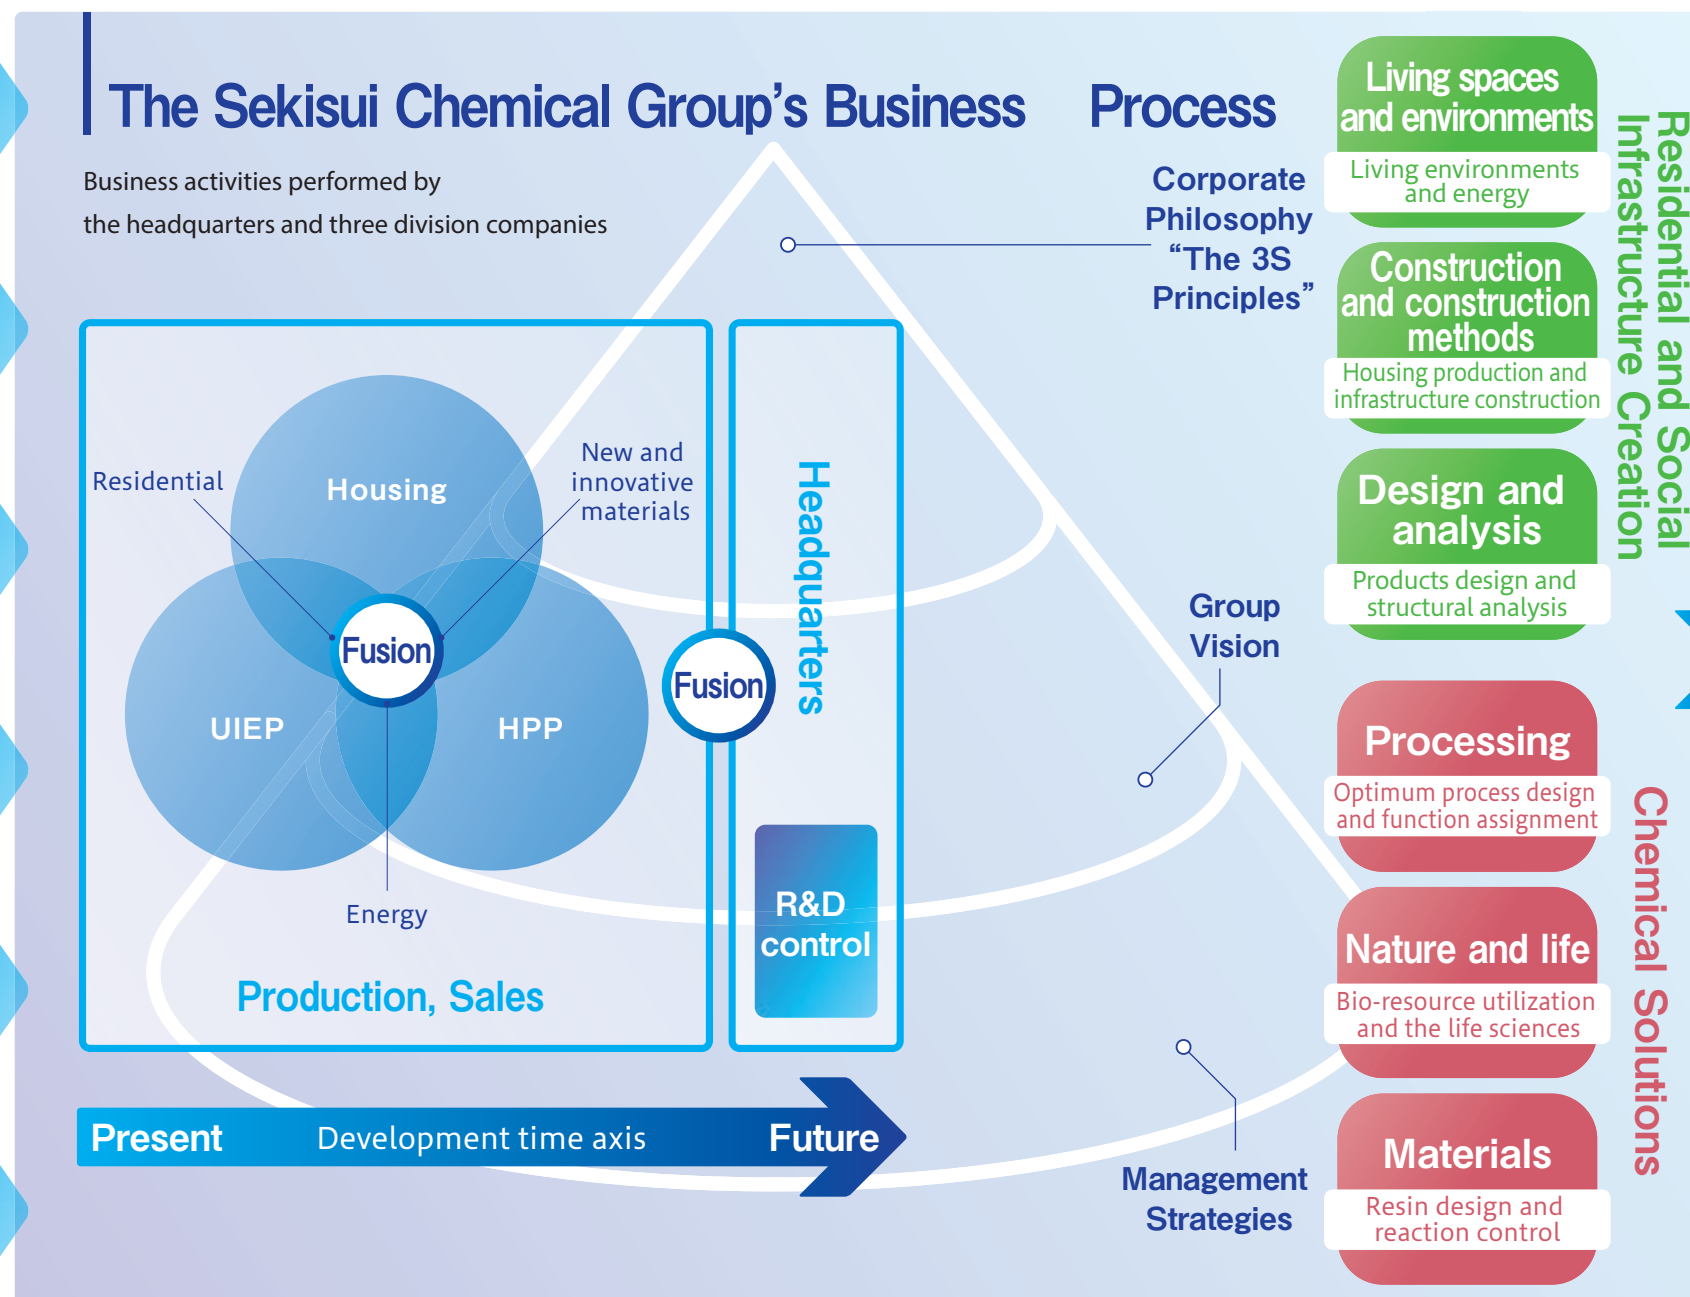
The Sekisui Chemical Group's Business Process

Business activities performed by the headquarters and three division companies

Corporate Philosophy "The 3S Principles"

Residential

Housing

New and innovative materials

Fusion

UIEP

HPP

Energy

Production, Sales

Fusion

Headquarters

R&D control

Group Vision

Management Strategies

Present Development time axis Future

Living spaces and environments
Living environments and energy

Construction and construction methods
Housing production and infrastructure construction

Design and analysis
Products design and structural analysis

Residential and Social Infrastructure Creation

Processing
Optimum process design and function assignment

Nature and life
Bio-resource utilization and the life sciences

Materials
Resin design and reaction control

Chemical Solutions